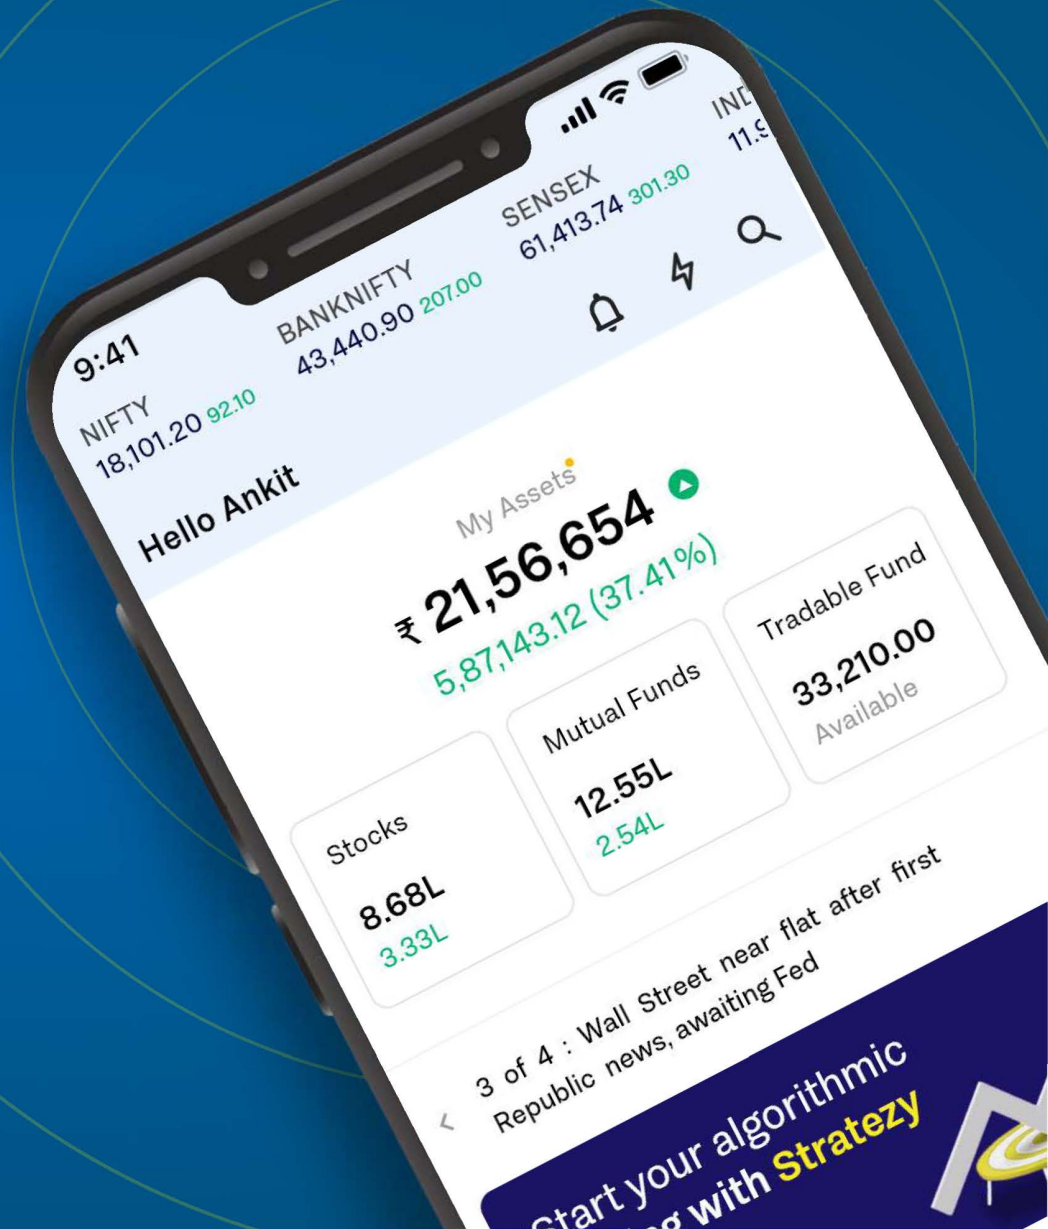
9:41

NIFTY
18,101.20 92.10

BANKNIFTY
43,440.90 207.00

SENSEX
61,413.74 301.30

IN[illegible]
11.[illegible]

Hello Ankit

My Assets
₹ 21,56,654
5,87,143.12 (37.41%)

Stocks
8.68L
3.33L

Mutual Funds
12.55L
2.54L

Tradable Fund
33,210.00
Available

< 3 of 4 : Wall Street near flat after first Republic news, awaiting Fed

Start your algorithmic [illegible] with Stratezy